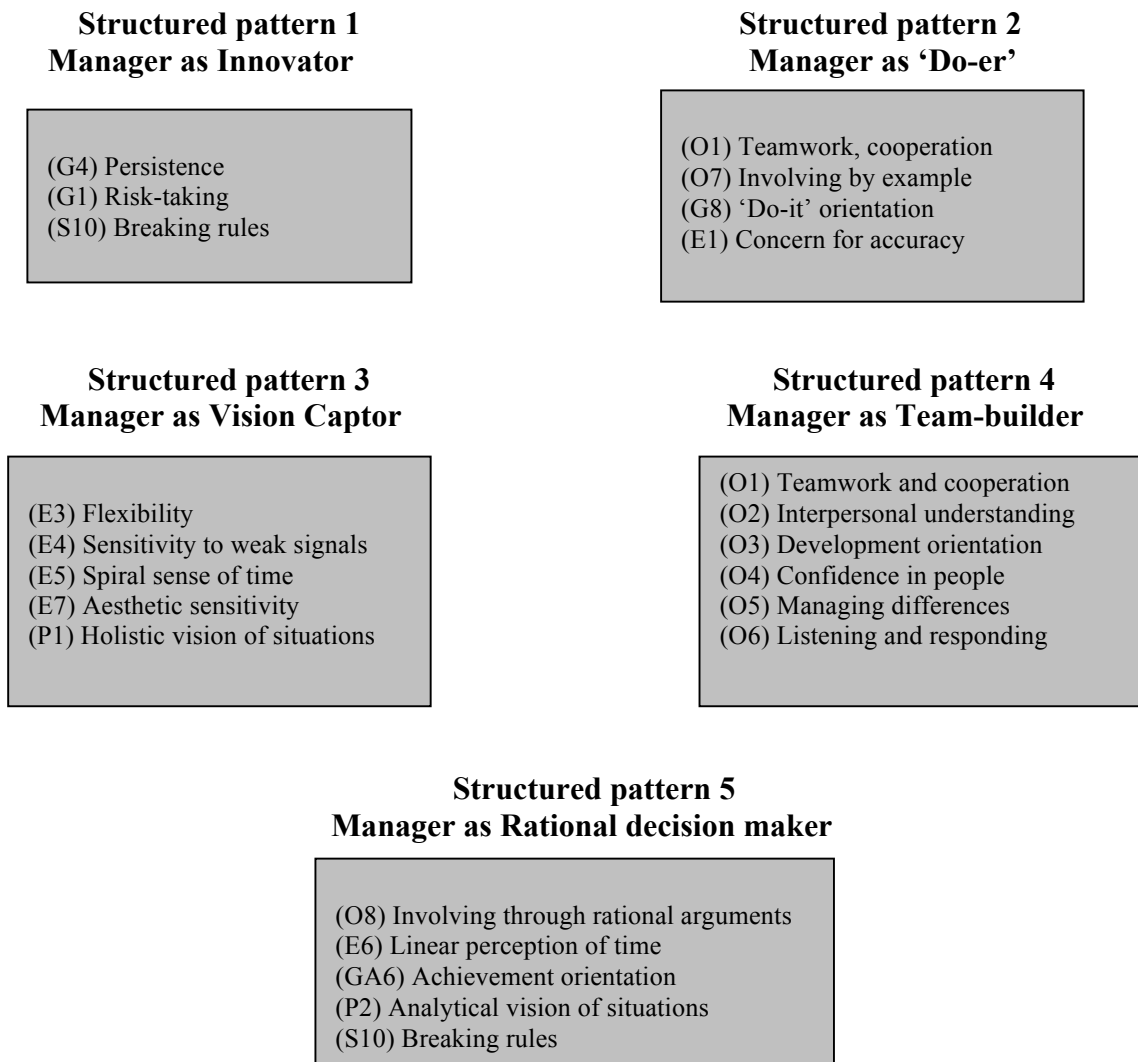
**Structured pattern 1**
**Manager as Innovator**

(G4) Persistence
(G1) Risk-taking
(S10) Breaking rules

**Structured pattern 2**
**Manager as 'Do-er'**

(O1) Teamwork, cooperation
(O7) Involving by example
(G8) 'Do-it' orientation
(E1) Concern for accuracy

**Structured pattern 3**
**Manager as Vision Captor**

(E3) Flexibility
(E4) Sensitivity to weak signals
(E5) Spiral sense of time
(E7) Aesthetic sensitivity
(P1) Holistic vision of situations

**Structured pattern 4**
**Manager as Team-builder**

(O1) Teamwork and cooperation
(O2) Interpersonal understanding
(O3) Development orientation
(O4) Confidence in people
(O5) Managing differences
(O6) Listening and responding

**Structured pattern 5**
**Manager as Rational decision maker**

(O8) Involving through rational arguments
(E6) Linear perception of time
(GA6) Achievement orientation
(P2) Analytical vision of situations
(S10) Breaking rules